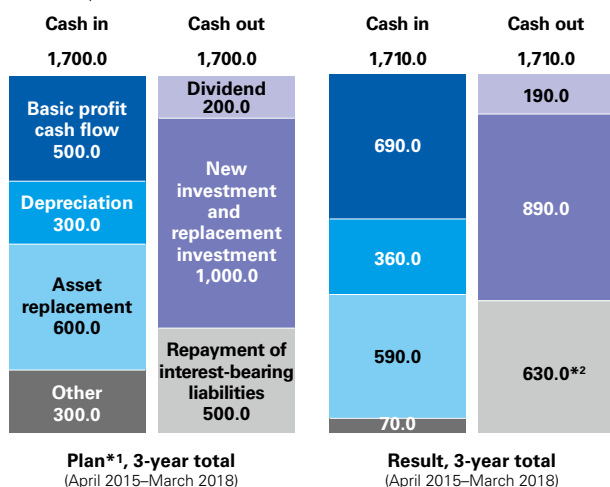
Cash in

1,700.0

Basic profit cash flow
500.0

Depreciation
300.0

Asset replacement
600.0

Other
300.0

Cash out

1,700.0

Dividend
200.0

New investment and replacement investment
1,000.0

Repayment of interest-bearing liabilities
500.0

Plan*¹, 3-year total
(April 2015–March 2018)

Cash in

1,710.0

690.0

360.0

590.0

70.0

Cash out

1,710.0

190.0

890.0

630.0*²

Result, 3-year total
(April 2015–March 2018)